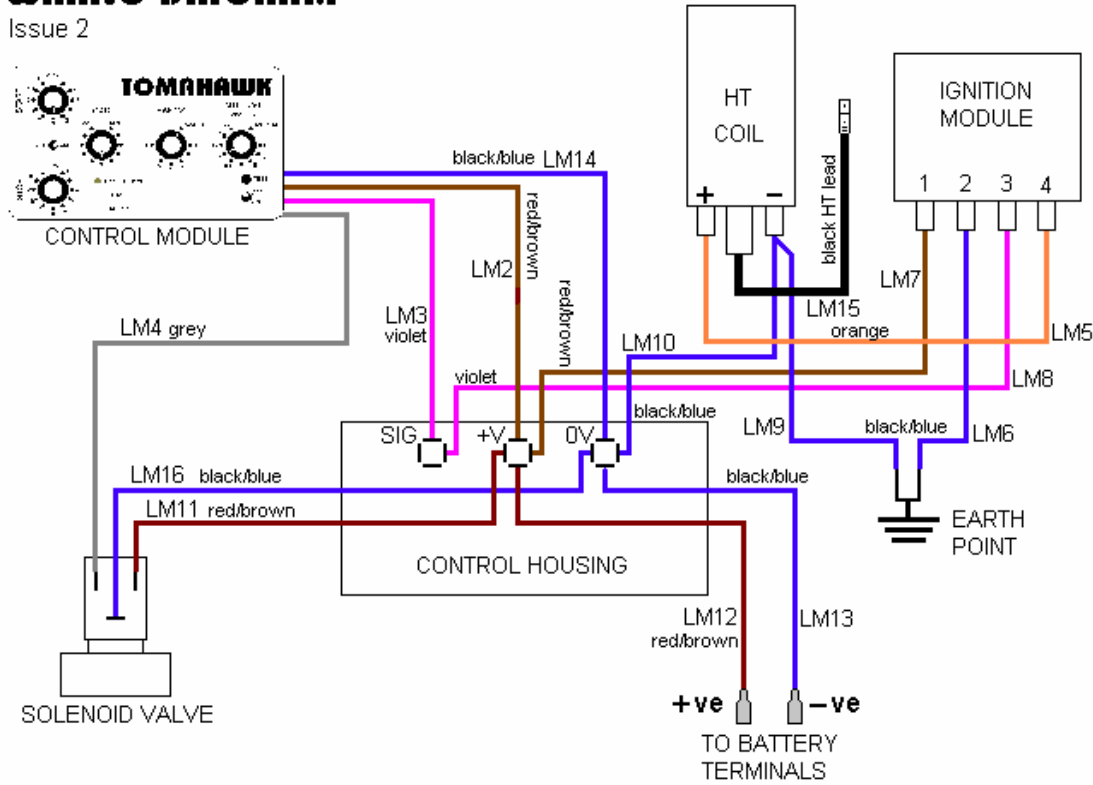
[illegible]
Issue 2

TOMAHAWK

CONTROL MODULE

HT COIL

+ −

black HT lead

IGNITION MODULE

1 2 3 4

black/blue LM14

red/brown

LM2

red/brown

LM3 violet

LM4 grey

LM10

LM15

LM7

orange

LM5

violet

LM8

black/blue

LM9

black/blue

LM6

SIG +V 0V

LM16 black/blue

black/blue

LM11 red/brown

CONTROL HOUSING

EARTH POINT

LM12 red/brown

LM13

SOLENOID VALVE

+ve −ve

TO BATTERY TERMINALS